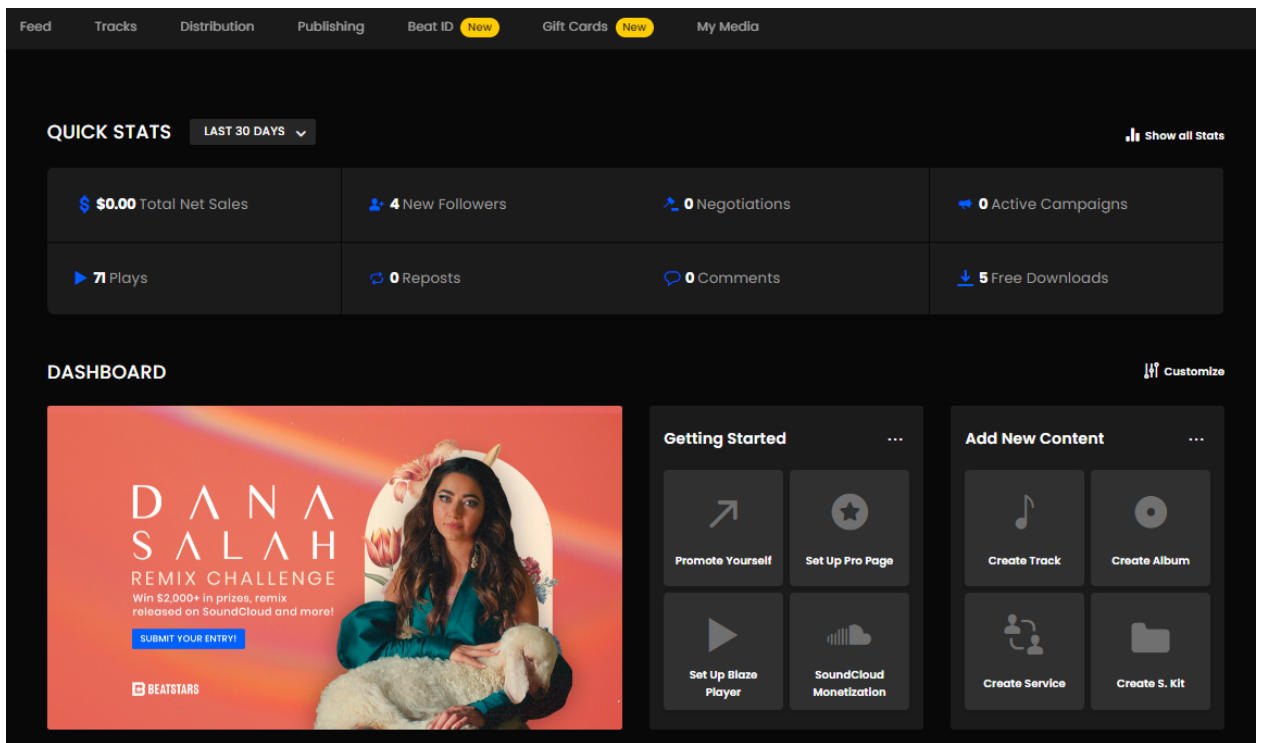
Feed Tracks Distribution Publishing Beat ID New Gift Cards New My Media

QUICK STATS LAST 30 DAYS

Show all Stats

| $0.00 Total Net Sales | 4 New Followers | 0 Negotiations | 0 Active Campaigns |
|---|---|---|---|
| 71 Plays | 0 Reposts | 0 Comments | 5 Free Downloads |

DASHBOARD

Customize

DANA SALAH
REMIX CHALLENGE
Win $2,000+ in prizes, remix released on SoundCloud and more!
SUBMIT YOUR ENTRY!
BEATSTARS

Getting Started ...

Promote Yourself
Set Up Pro Page
Set Up Blaze Player
SoundCloud Monetization

Add New Content ...

Create Track
Create Album
Create Service
Create S. Kit